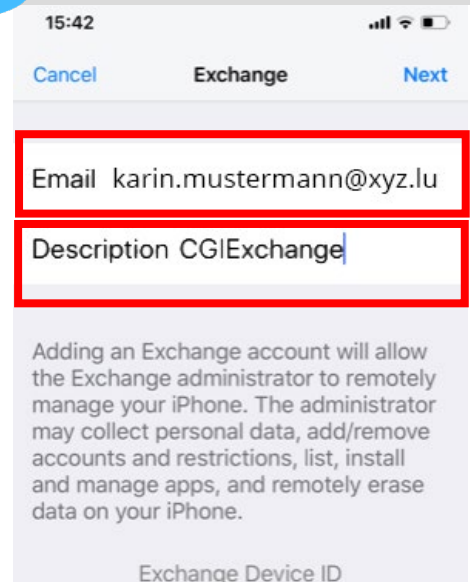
15:42

Cancel Exchange Next

Email karin.mustermann@xyz.lu

Description CGIExchange

Adding an Exchange account will allow the Exchange administrator to remotely manage your iPhone. The administrator may collect personal data, add/remove accounts and restrictions, list, install and manage apps, and remotely erase data on your iPhone.

Exchange Device ID